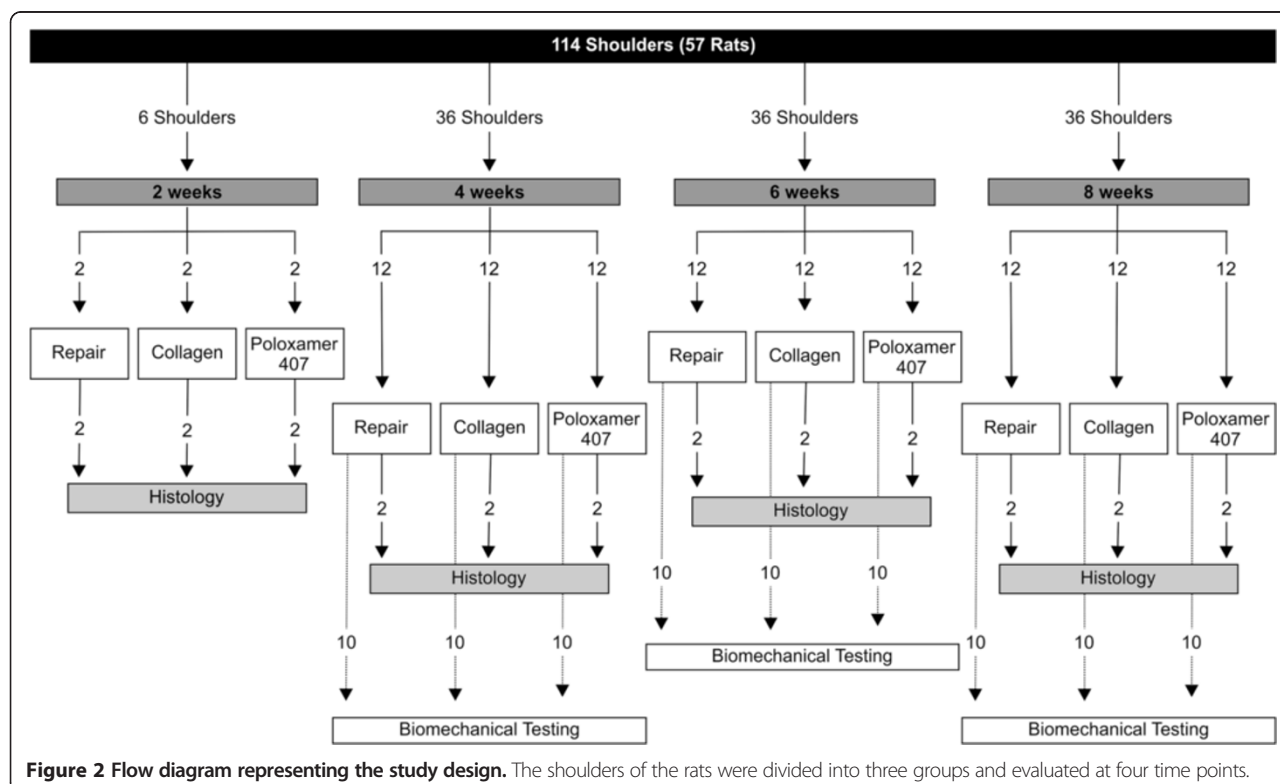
114 Shoulders (57 Rats)

6 Shoulders

36 Shoulders

36 Shoulders

36 Shoulders

2 weeks

2

2

2

Repair

Collagen

Poloxamer 407

2

2

2

Histology

4 weeks

12

12

12

Repair

Collagen

Poloxamer 407

2

2

2

Histology

10

10

10

Biomechanical Testing

6 weeks

12

12

12

Repair

Collagen

Poloxamer 407

2

2

2

Histology

10

10

10

Biomechanical Testing

8 weeks

12

12

12

Repair

Collagen

Poloxamer 407

2

2

2

Histology

10

10

10

Biomechanical Testing

**Figure 2 Flow diagram representing the study design.** The shoulders of the rats were divided into three groups and evaluated at four time points.